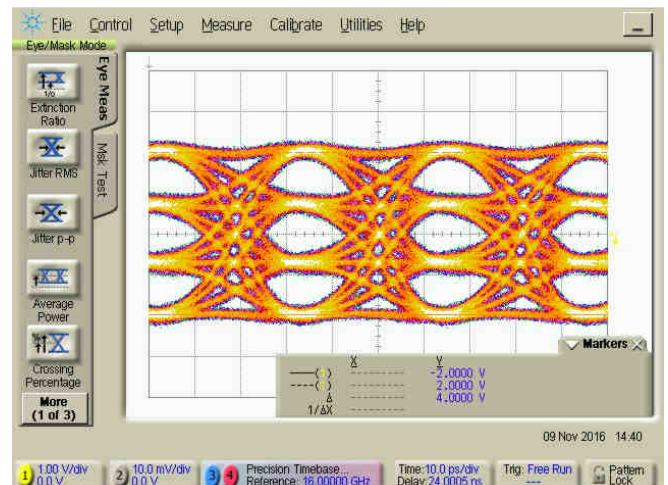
File Control Setup Measure Calibrate Utilities Help

Eye/Mask Mode

Eye Meas

Msk Test

Extinction Ratio

Jitter RMS

Jitter p-p

Average Power

Crossing Percentage

More (1 of 3)

Markers

X Y

—( ) ---------- -2.0000 V

---( ) ---------- 2.0000 V

Δ ---------- 4.0000 V

1/ΔX ----------

09 Nov 2016 14:40

1 1.00 V/div 0.0 V

2 10.0 mV/div 0.0 V

3 4 Precision Timebase... Reference: 16.00000 GHz

Time:10.0 ps/div Delay:24.0005 ns

Trig: Free Run ---

Pattern Lock